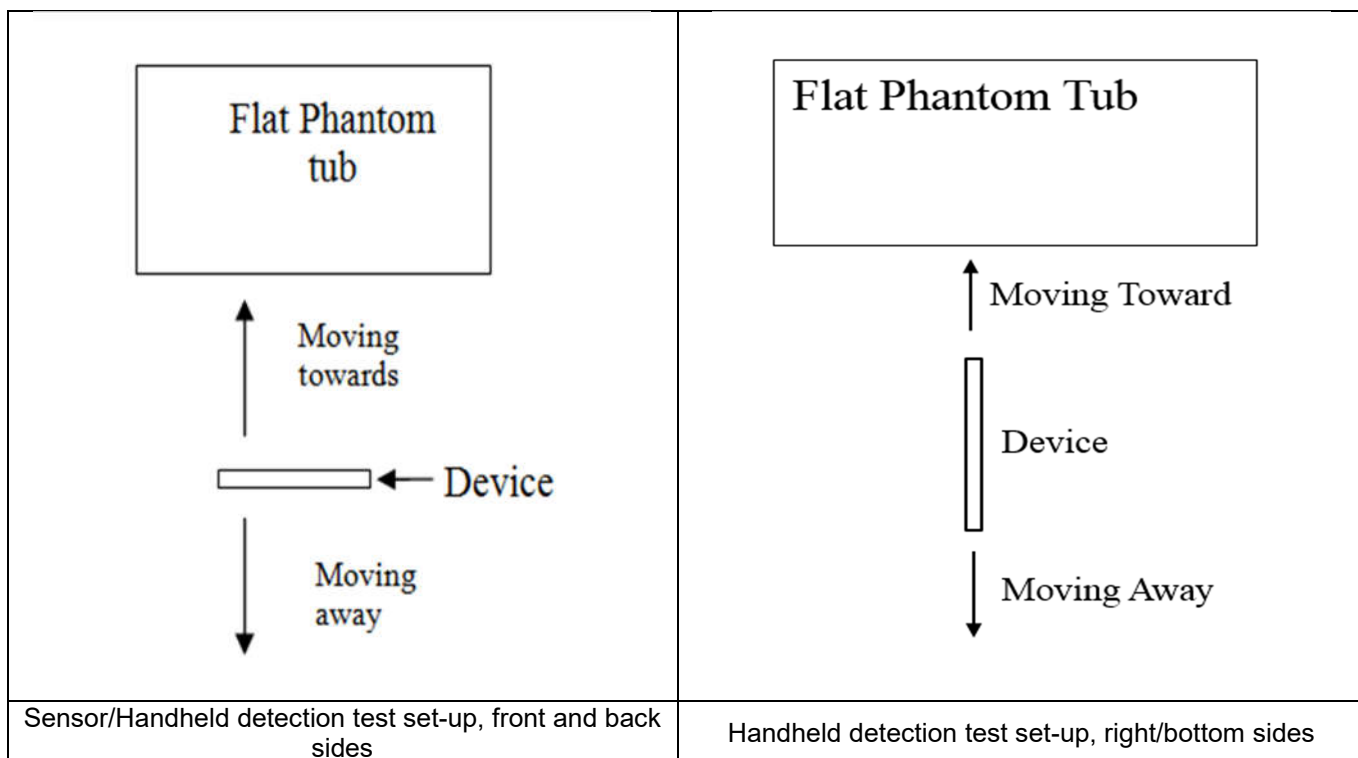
| Flat Phantom tub<br>Moving towards<br>Device<br>Moving away | Flat Phantom Tub<br>Moving Toward<br>Device<br>Moving Away |
|---|---|
| Sensor/Handheld detection test set-up, front and back sides | Handheld detection test set-up, right/bottom sides |